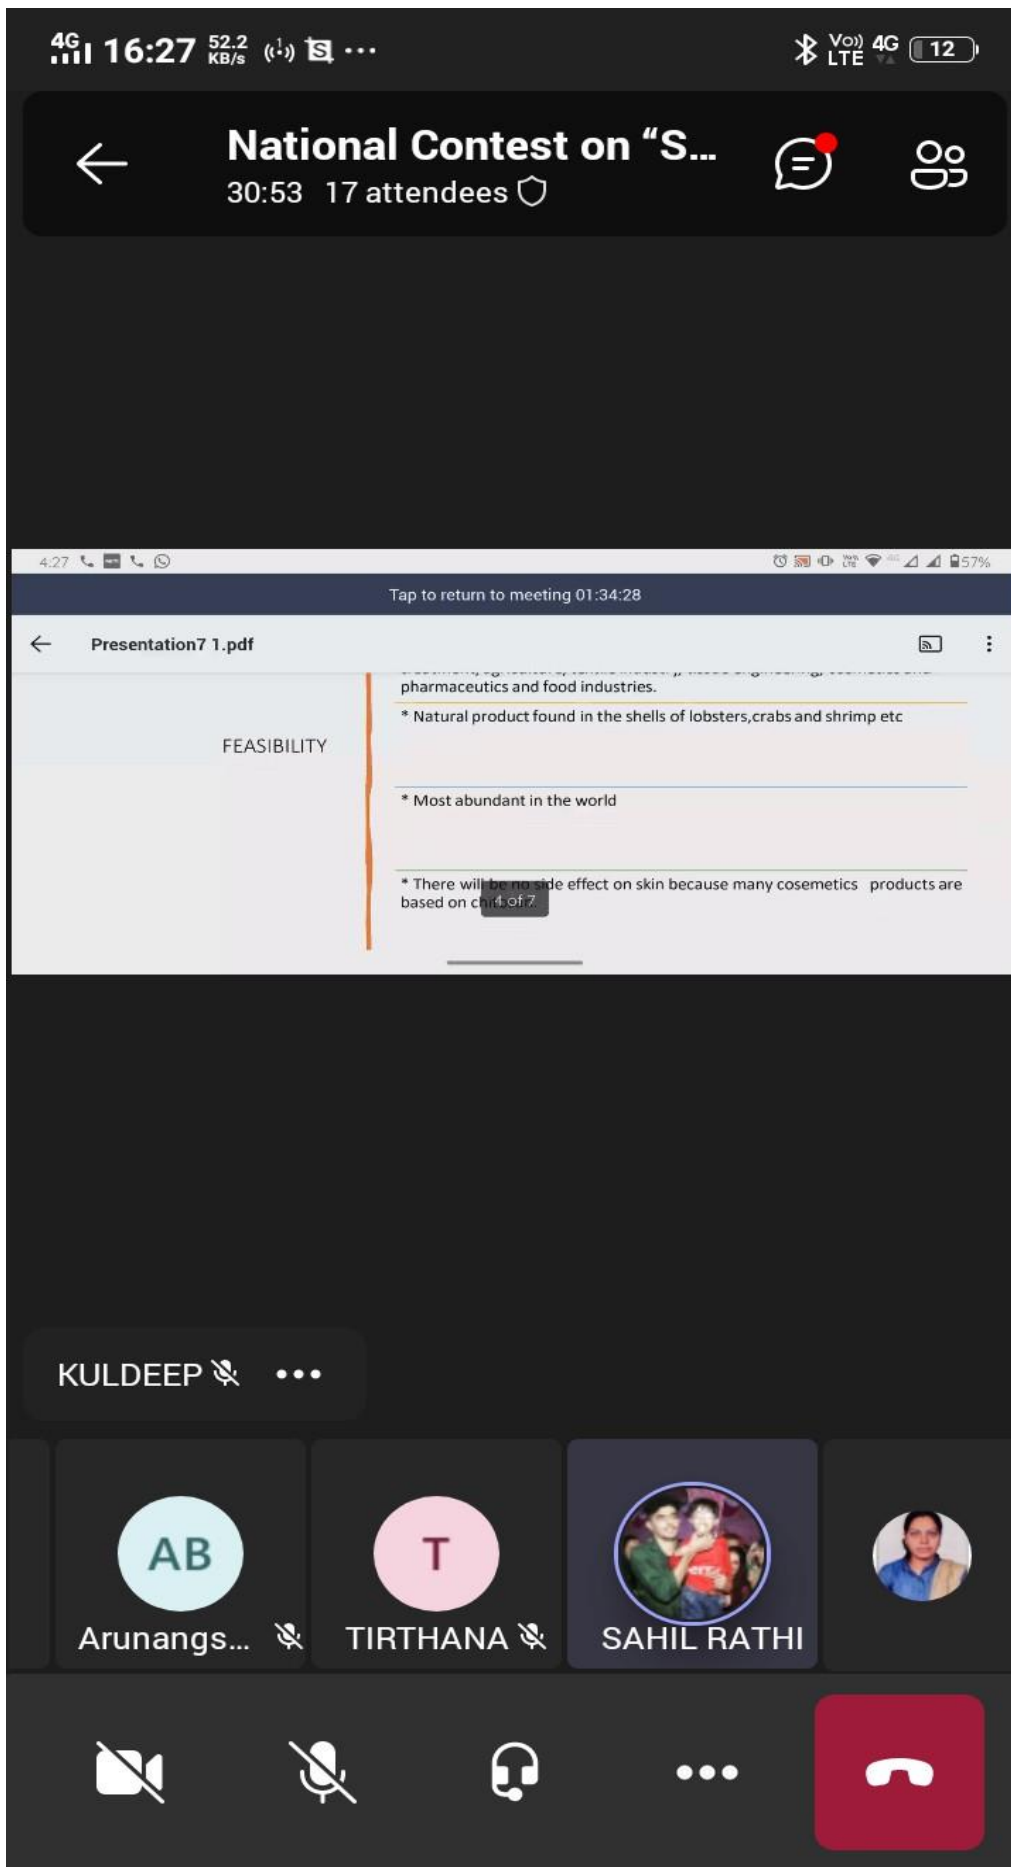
4G 16:27 52.2 KB/s ···
Vo) LTE 4G 12

National Contest on “S...
30:53 17 attendees

4:27
57%

Tap to return to meeting 01:34:28

Presentation7 1.pdf

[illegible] pharmaceutics and food industries.

FEASIBILITY

* Natural product found in the shells of lobsters,crabs and shrimp etc

* Most abundant in the world

* There will be no side effect on skin because many cosemetics products are based on chi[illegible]

1 of 7

KULDEEP •••

AB
Arunangs...

T
TIRTHANA

SAHIL RATHI

•••